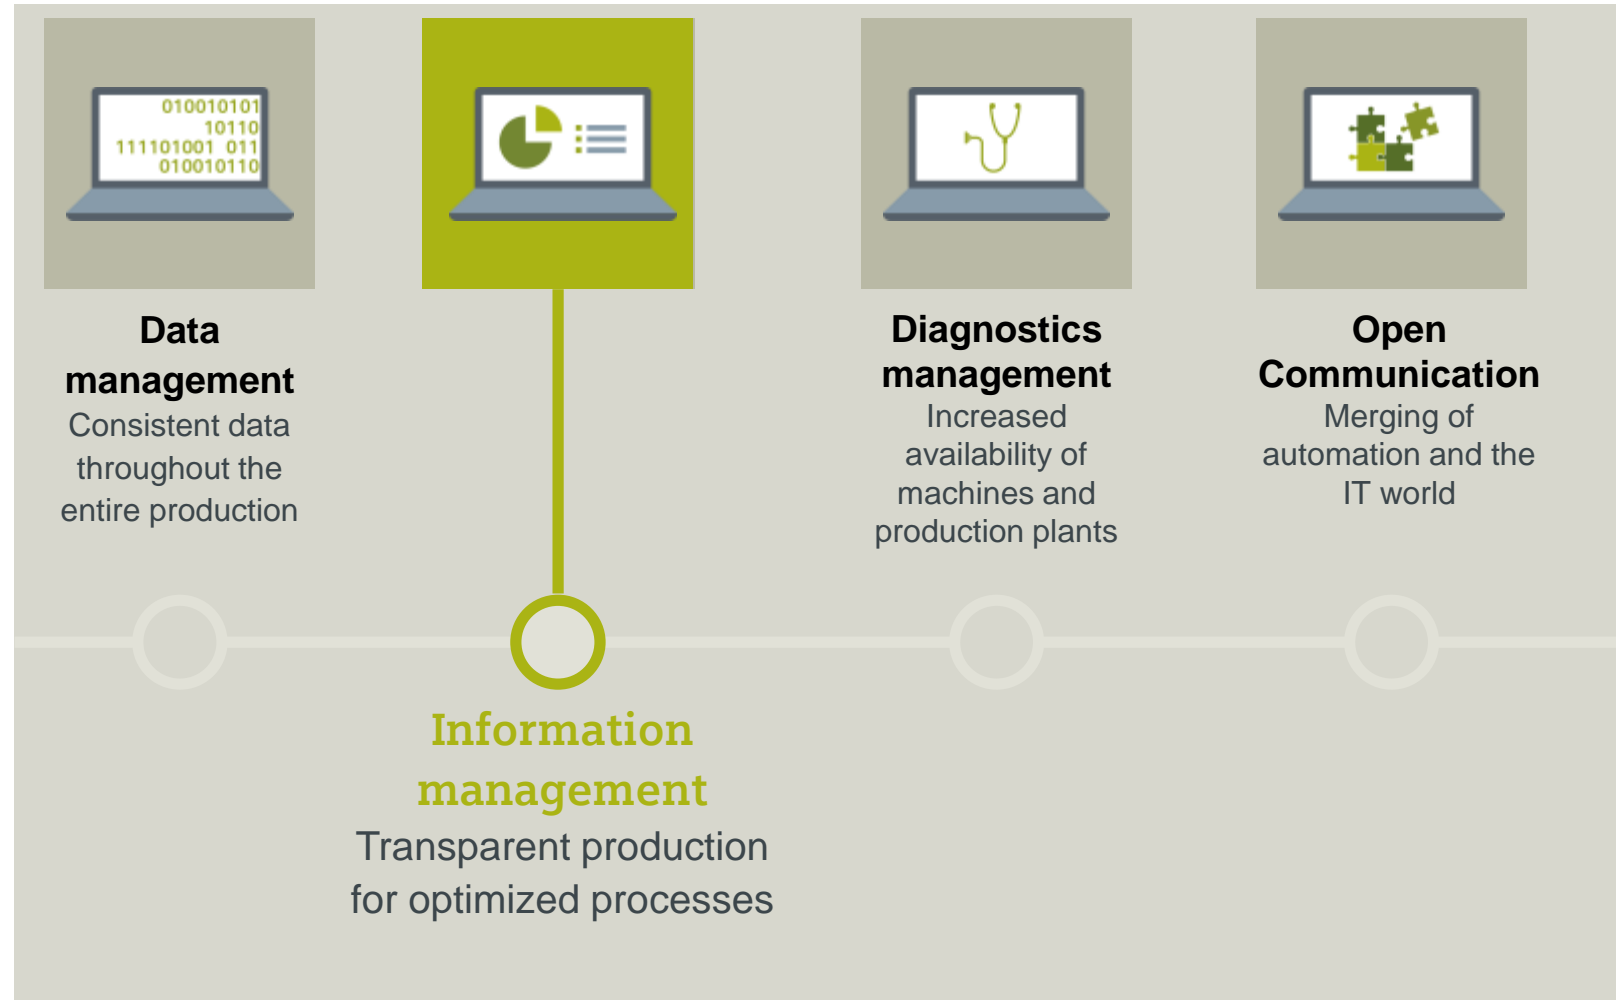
010010101
10110
111101001 011
010010110

Data management
Consistent data throughout the entire production

Diagnostics management
Increased availability of machines and production plants

Open Communication
Merging of automation and the IT world

Information management
Transparent production for optimized processes